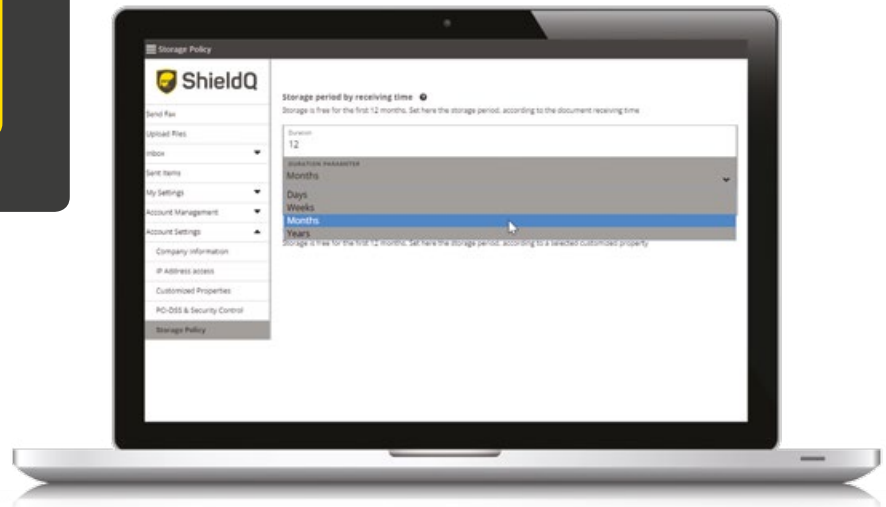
Storage Policy

ShieldQ

Send Fax
Upload Files
Inbox
Sent Items
My Settings
Account Management
Account Settings
Company Information
IP Address access
Customized Properties
PCI-DSS & Security Control
Storage Policy

Storage period by receiving time

Storage is free for the first 12 months. Set here the storage period, according to the document receiving time

Duration
12

DURATION PARAMETER
Months

Days
Weeks
Months
Years

Storage is free for the first 12 months. Set here the storage period, according to a selected customized property